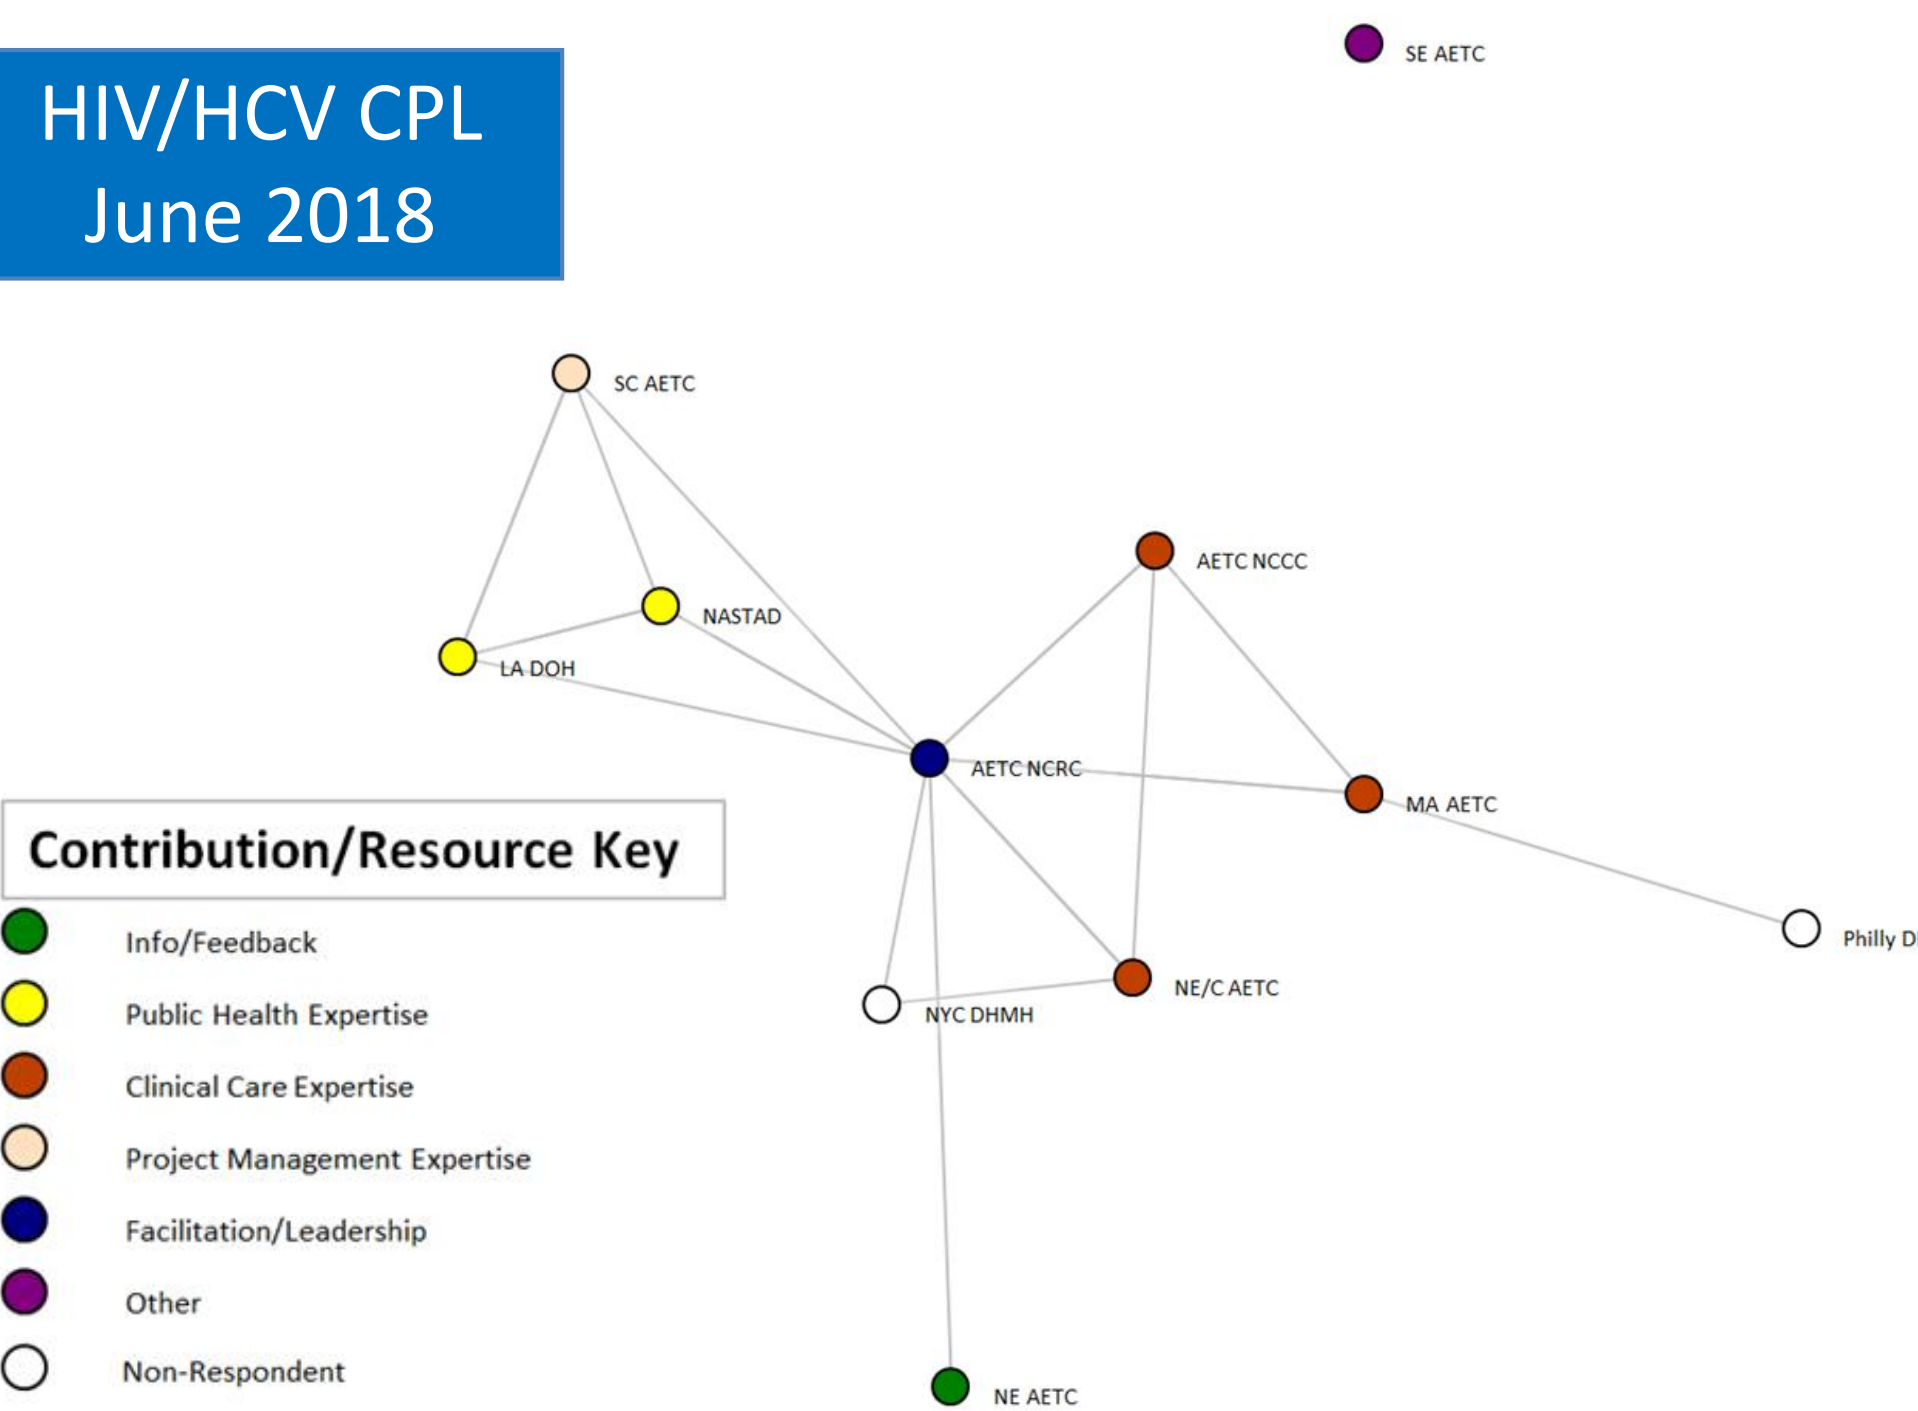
HIV/HCV CPL
June 2018

SE AETC

SC AETC

AETC NCCC

NASTAD

LA DOH

AETC NCRC

MA AETC

Philly D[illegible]

NE/C AETC

NYC DHMH

NE AETC

Contribution/Resource Key

Info/Feedback

Public Health Expertise

Clinical Care Expertise

Project Management Expertise

Facilitation/Leadership

Other

Non-Respondent